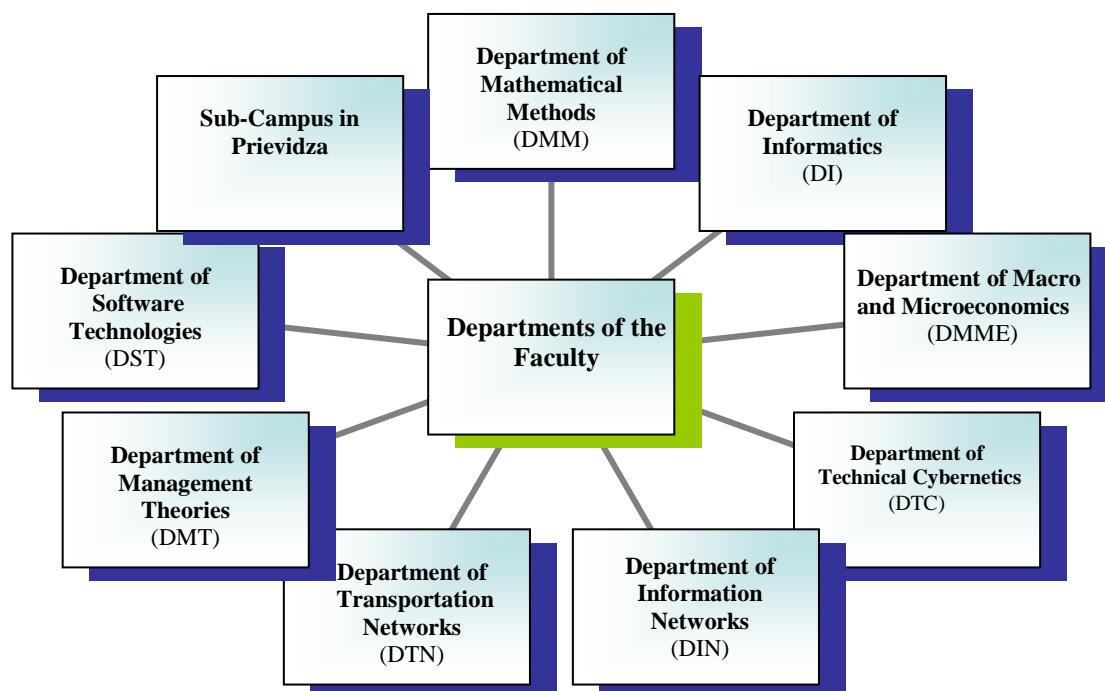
Department of Mathematical Methods
(DMM)

Sub-Campus in Prievidza

Department of Informatics
(DI)

Department of Software Technologies
(DST)

Departments of the Faculty

Department of Macro and Microeconomics
(DMME)

Department of Management Theories
(DMT)

Department of Technical Cybernetics
(DTC)

Department of Transportation Networks
(DTN)

Department of Information Networks
(DIN)